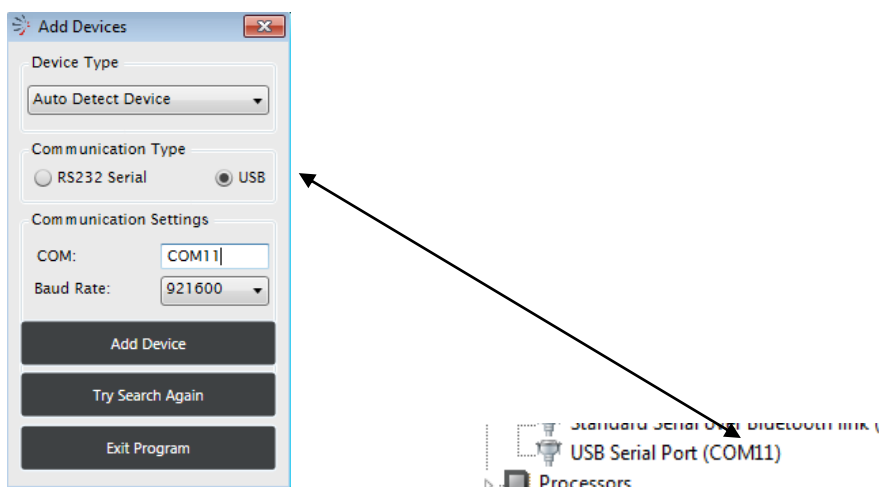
Add Devices

Device Type

Auto Detect Device

Communication Type

RS232 Serial

USB

Communication Settings

COM: COM11

Baud Rate: 921600

Add Device

Try Search Again

Exit Program

Standard Serial over Bluetooth link (

USB Serial Port (COM11)

Processors